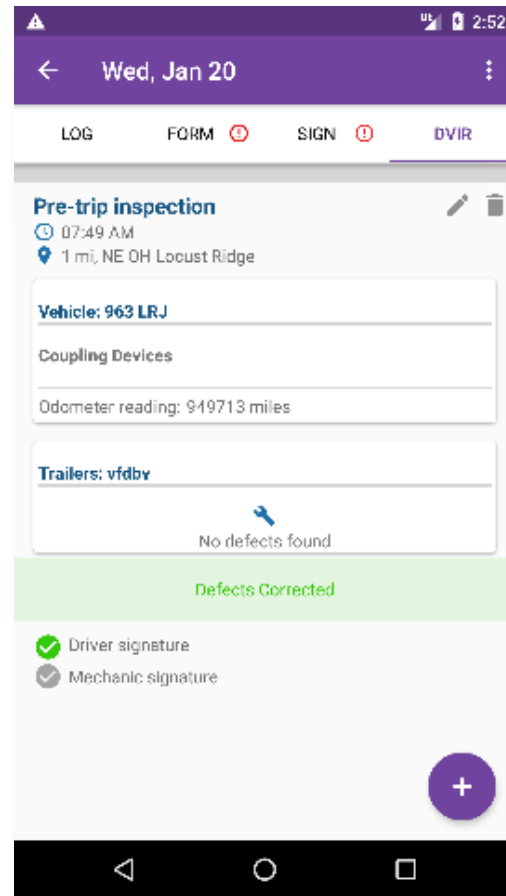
2:52

Wed, Jan 20

LOG FORM SIGN DVIR

Pre-trip inspection
07:49 AM
1 mi, NE OH Locust Ridge

Vehicle: 963 LRJ

Coupling Devices

Odometer reading: 949713 miles

Trailers: vfdbv

No defects found

Defects Corrected

Driver signature
Mechanic signature

+